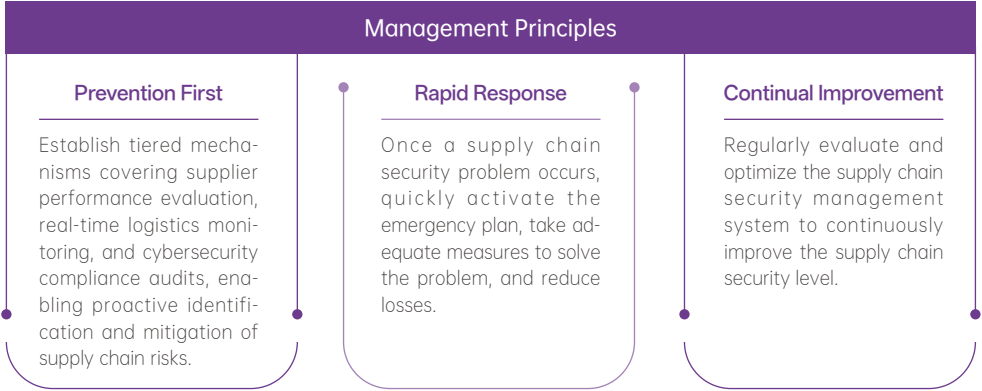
Management Principles

Prevention First

Establish tiered mechanisms covering supplier performance evaluation, real-time logistics monitoring, and cybersecurity compliance audits, enabling proactive identification and mitigation of supply chain risks.

Rapid Response

Once a supply chain security problem occurs, quickly activate the emergency plan, take adequate measures to solve the problem, and reduce losses.

Continual Improvement

Regularly evaluate and optimize the supply chain security management system to continuously improve the supply chain security level.